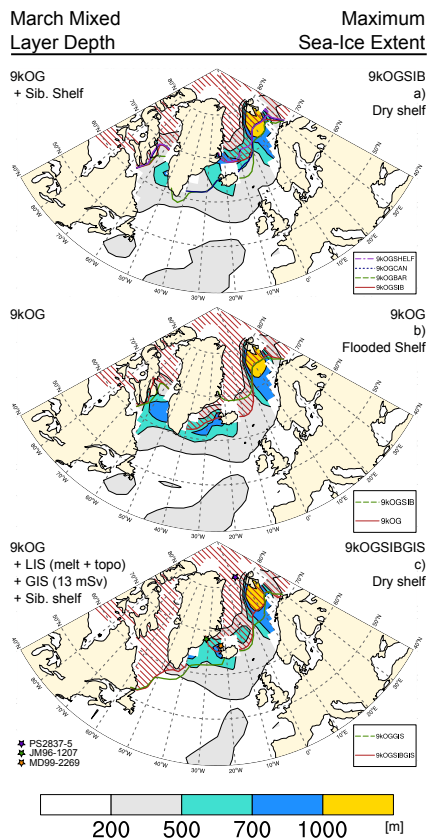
March Mixed Layer Depth

Maximum Sea-Ice Extent

9kOG
+ Sib. Shelf

9kOGSIB
a)
Dry shelf

9kOGSHELF
9kOGCAN
9kOGBAR
9kOGSIB

80°N
70°N
60°N
50°N
40°N
30°W
20°W
10°W
0°E
10°E
20°E

9kOG

9kOG
b)
Flooded Shelf

9kOGSIB
9kOG

80°N
70°N
60°N
50°N
40°N
30°W
20°W
10°W
0°E
10°E
20°E

9kOG
+ LIS (melt + topo)
+ GIS (13 mSv)
+ Sib. shelf

9kOGSIBGIS
c)
Dry shelf

PS2837-5
JM96-1207
MD99-2269

9kOGGIS
9kOGSIBGIS

80°N
70°N
60°N
50°N
40°N
30°W
20°W
10°W
0°E
10°E
20°E

200 500 700 1000 [m]